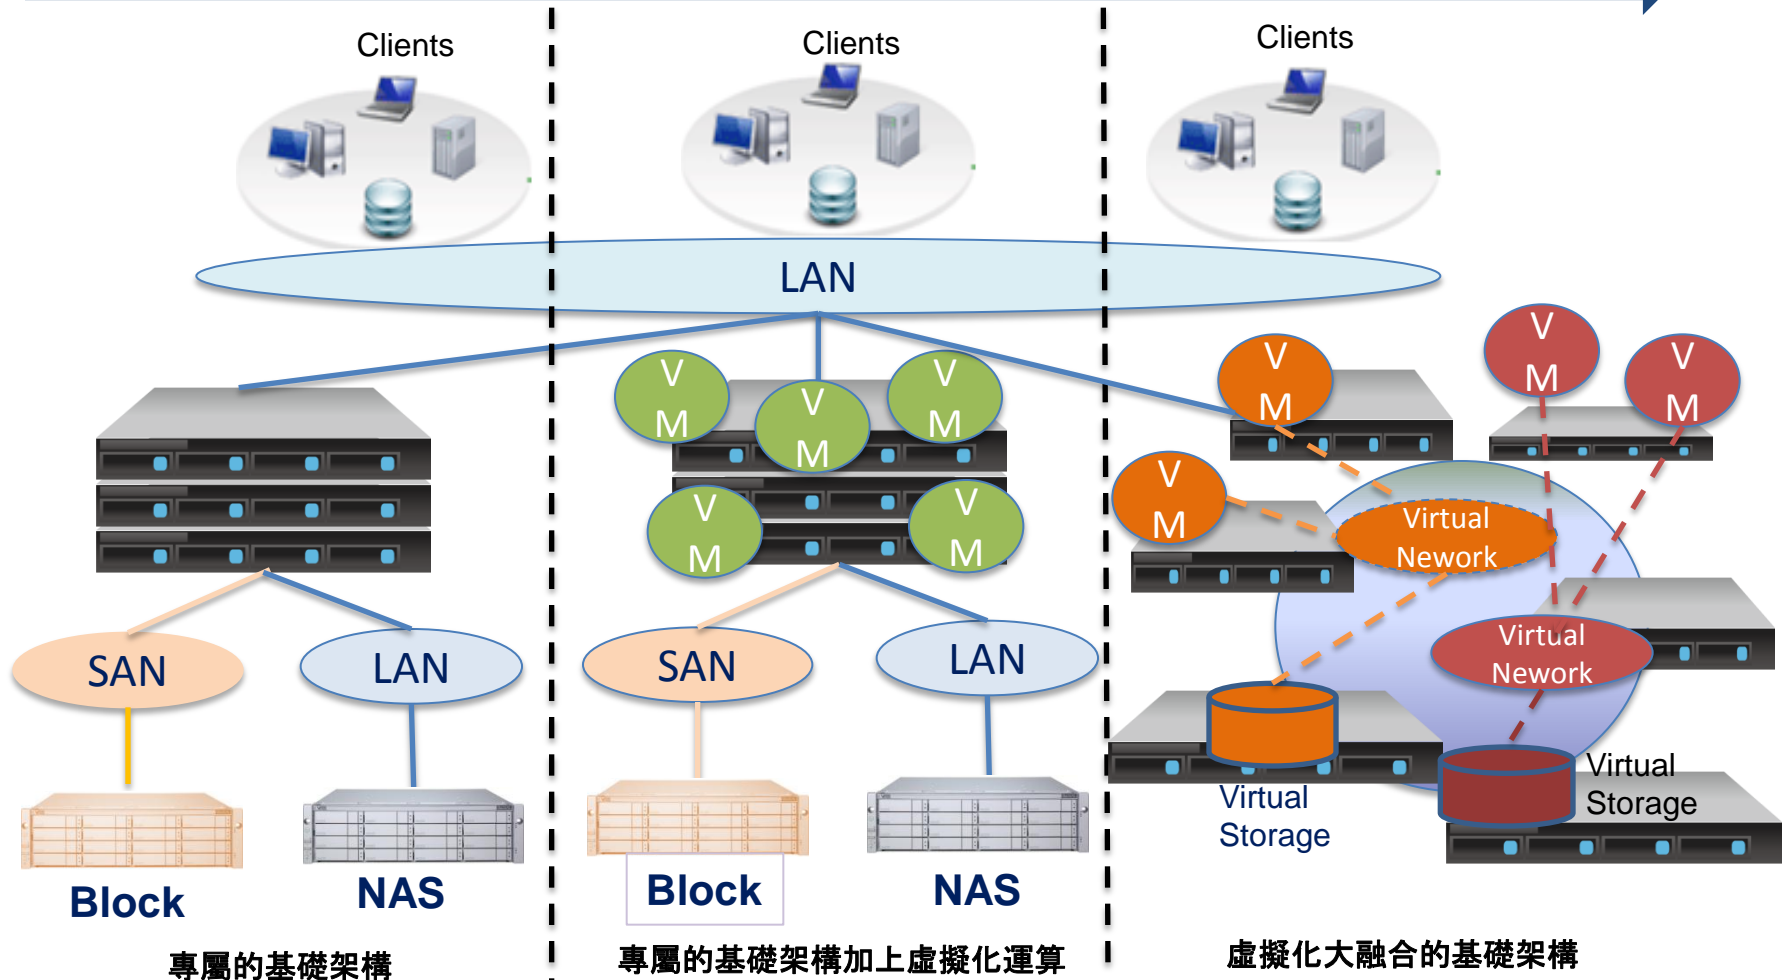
Clients

Clients

Clients

LAN

V M

V M

V M

V M

V M

V M

V M

V M

V M

Virtual Nework

Virtual Nework

SAN

LAN

SAN

LAN

Virtual Storage

Virtual Storage

Block

NAS

Block

NAS

專屬的基礎架構

專屬的基礎架構加上虛擬化運算

虛擬化大融合的基礎架構